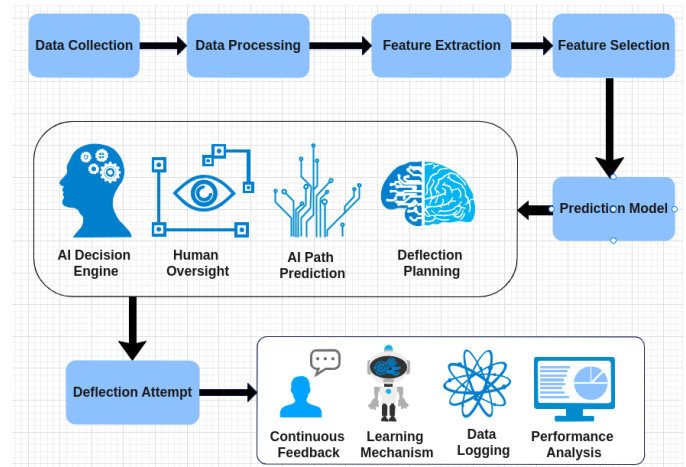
Data Collection

Data Processing

Feature Extraction

Feature Selection

Prediction Model

AI Decision Engine

Human Oversight

AI Path Prediction

Deflection Planning

Deflection Attempt

Continuous Feedback

Learning Mechanism

Data Logging

Performance Analysis